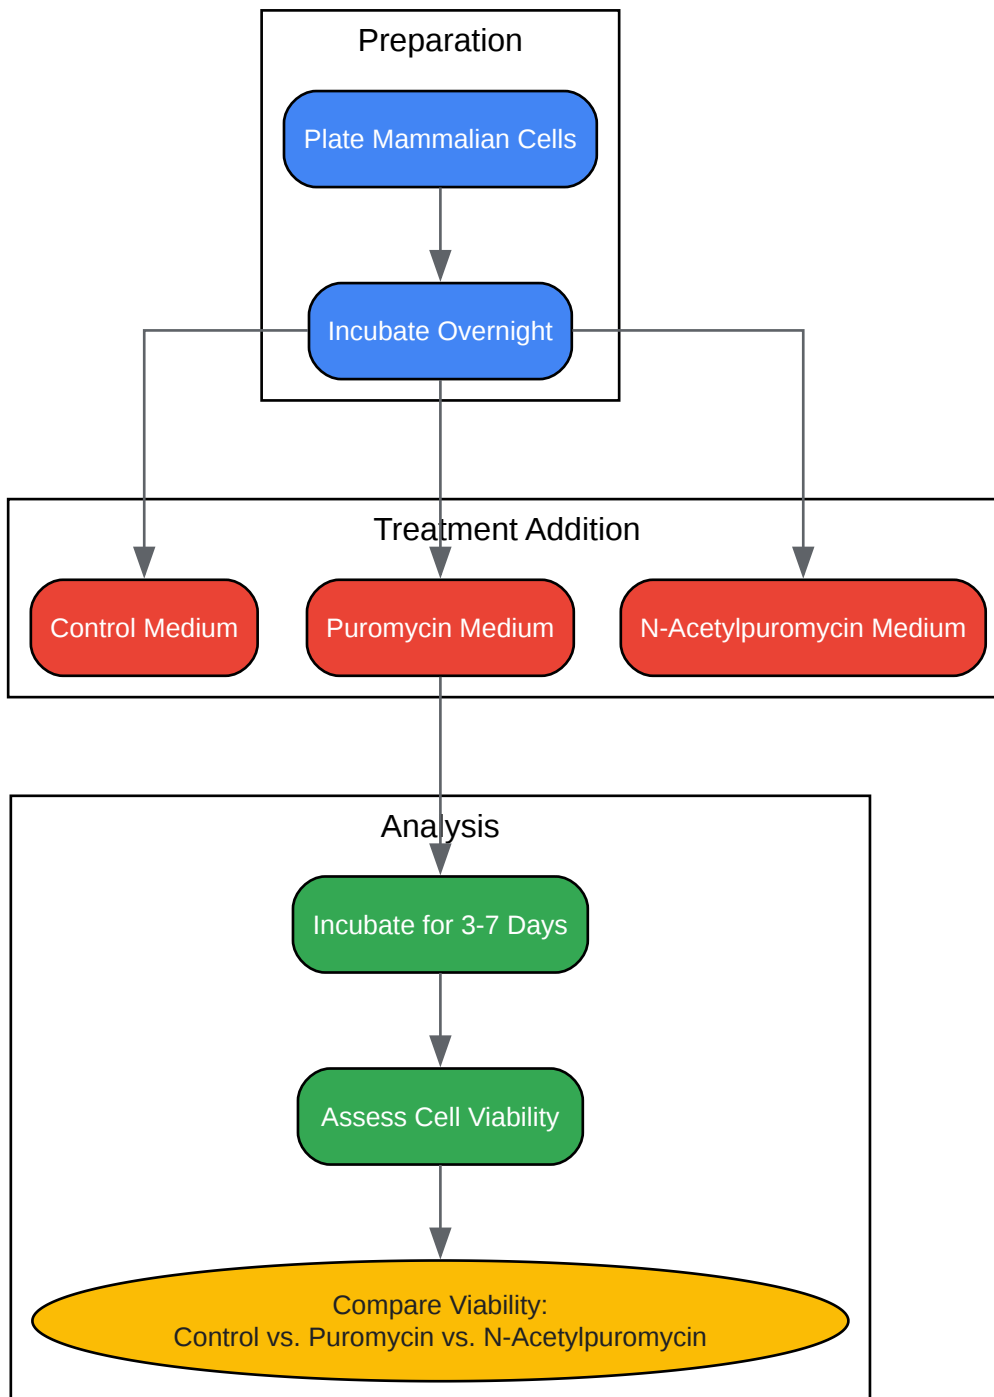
Preparation

Plate Mammalian Cells

Incubate Overnight

Treatment Addition

Control Medium

Puromycin Medium

N-Acetylpuromycin Medium

Analysis

Incubate for 3-7 Days

Assess Cell Viability

Compare Viability:
Control vs. Puromycin vs. N-Acetylpuromycin